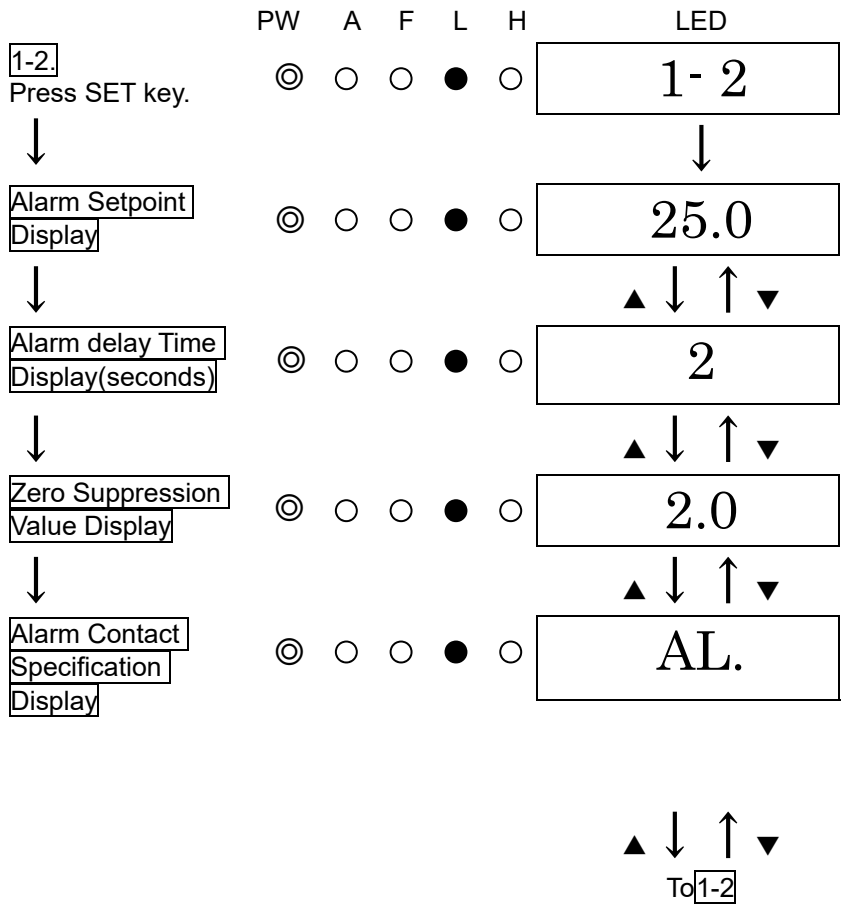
PW A F L H LED

1-2.
Press SET key.
◎ ○ ○ ● ○
1- 2

↓ ↓

Alarm Setpoint Display
◎ ○ ○ ● ○
25.0

↓ ▲ ↓ ↑ ▼

Alarm delay Time Display(seconds)
◎ ○ ○ ● ○
2

↓ ▲ ↓ ↑ ▼

Zero Suppression Value Display
◎ ○ ○ ● ○
2.0

↓ ▲ ↓ ↑ ▼

Alarm Contact Specification Display
◎ ○ ○ ● ○
AL.

▲ ↓ ↑ ▼
To 1-2